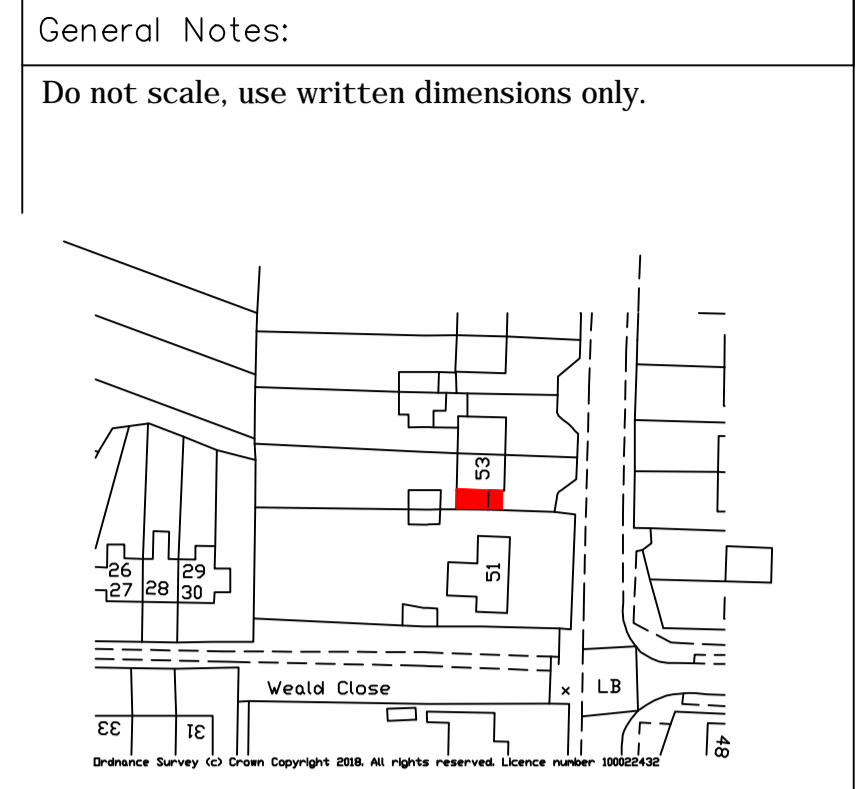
General Notes:

Do not scale, use written dimensions only.

53

26
27
28
29
30

51

Weald Close

×

LB

33

31

48

Ordnance Survey (c) Crown Copyright 2018. All rights reserved. Licence number 100022432